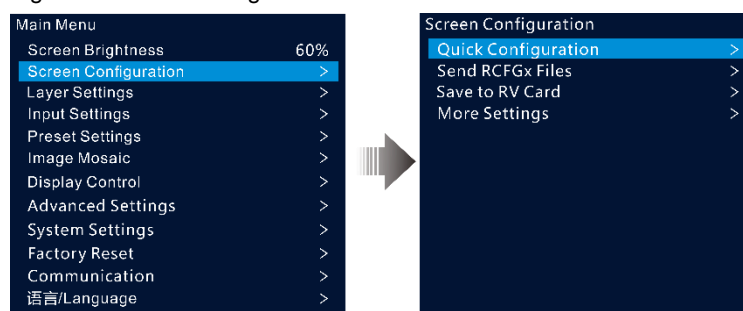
Main Menu
Screen Brightness 60%
Screen Configuration >
Layer Settings >
Input Settings >
Preset Settings >
Image Mosaic >
Display Control >
Advanced Settings >
System Settings >
Factory Reset >
Communication >
语言/Language >

Screen Configuration
Quick Configuration >
Send RCFGx Files >
Save to RV Card >
More Settings >